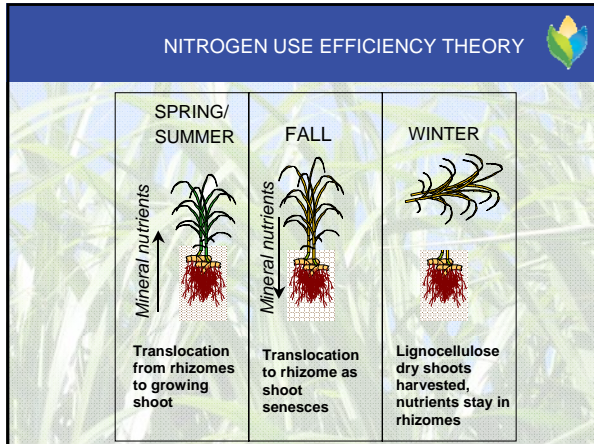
NITROGEN USE EFFICIENCY THEORY

SPRING/ SUMMER

Mineral nutrients

Translocation from rhizomes to growing shoot

FALL

Mineral nutrients

Translocation to rhizome as shoot senesces

WINTER

Lignocellulose dry shoots harvested, nutrients stay in rhizomes